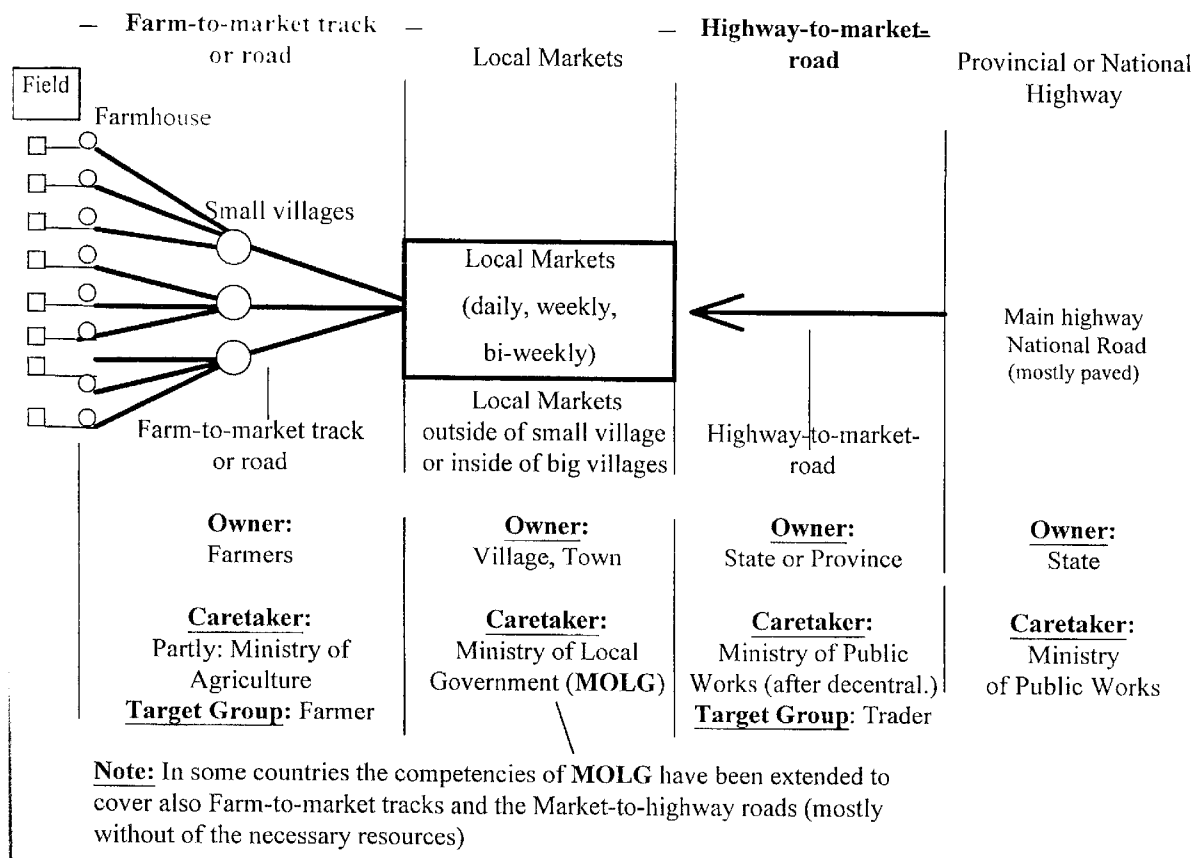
– **Farm-to-market track or road** –

Local Markets

– **Highway-to-market-road**

Provincial or National Highway

Field

Farmhouse

Small villages

Local Markets (daily, weekly, bi-weekly)

Main highway National Road (mostly paved)

Farm-to-market track or road

Local Markets outside of small village or inside of big villages

Highway-to-market-road

**Owner:** Farmers

**Owner:** Village, Town

**Owner:** State or Province

**Owner:** State

**Caretaker:** Partly: Ministry of Agriculture
**Target Group:** Farmer

**Caretaker:** Ministry of Local Government (**MOLG**)

**Caretaker:** Ministry of Public Works (after decentral.)
**Target Group**: Trader

**Caretaker:** Ministry of Public Works

**Note:** In some countries the competencies of **MOLG** have been extended to cover also Farm-to-market tracks and the Market-to-highway roads (mostly without of the necessary resources)